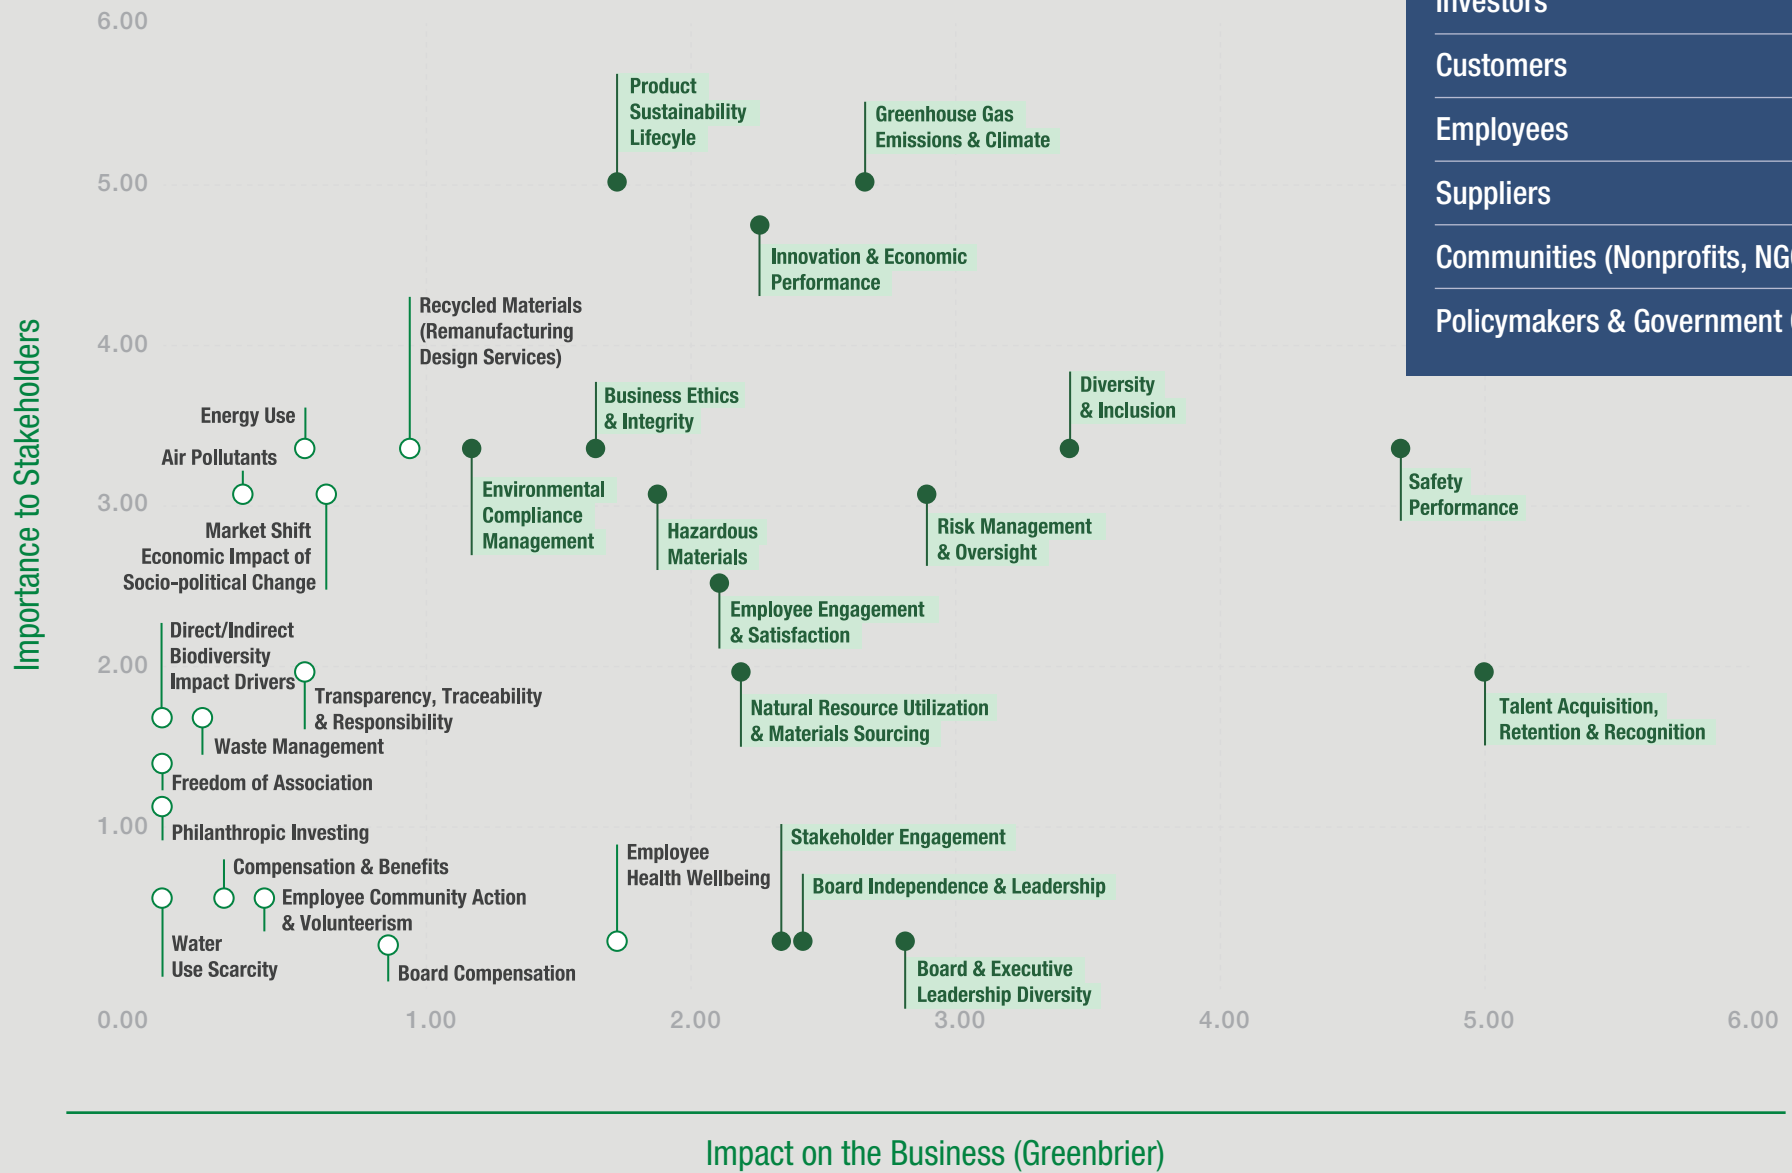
6.00
5.00
4.00
3.00
2.00
1.00
0.00

Investors
Customers
Employees
Suppliers
Communities (Nonprofits, NG
Policymakers & Government

Importance to Stakeholders

Product Sustainability Lifecycle

Greenhouse Gas Emissions & Climate

Innovation & Economic Performance

Recycled Materials (Remanufacturing Design Services)

Business Ethics & Integrity

Diversity & Inclusion

Energy Use

Air Pollutants

Market Shift Economic Impact of Socio-political Change

Environmental Compliance Management

Hazardous Materials

Risk Management & Oversight

Safety Performance

Employee Engagement & Satisfaction

Direct/Indirect Biodiversity Impact Drivers

Transparency, Traceability & Responsibility

Natural Resource Utilization & Materials Sourcing

Talent Acquisition, Retention & Recognition

Waste Management

Freedom of Association

Philanthropic Investing

Stakeholder Engagement

Compensation & Benefits

Employee Health Wellbeing

Board Independence & Leadership

Employee Community Action & Volunteerism

Water Use Scarcity

Board Compensation

Board & Executive Leadership Diversity

0.00
1.00
2.00
3.00
4.00
5.00
6.00

Impact on the Business (Greenbrier)